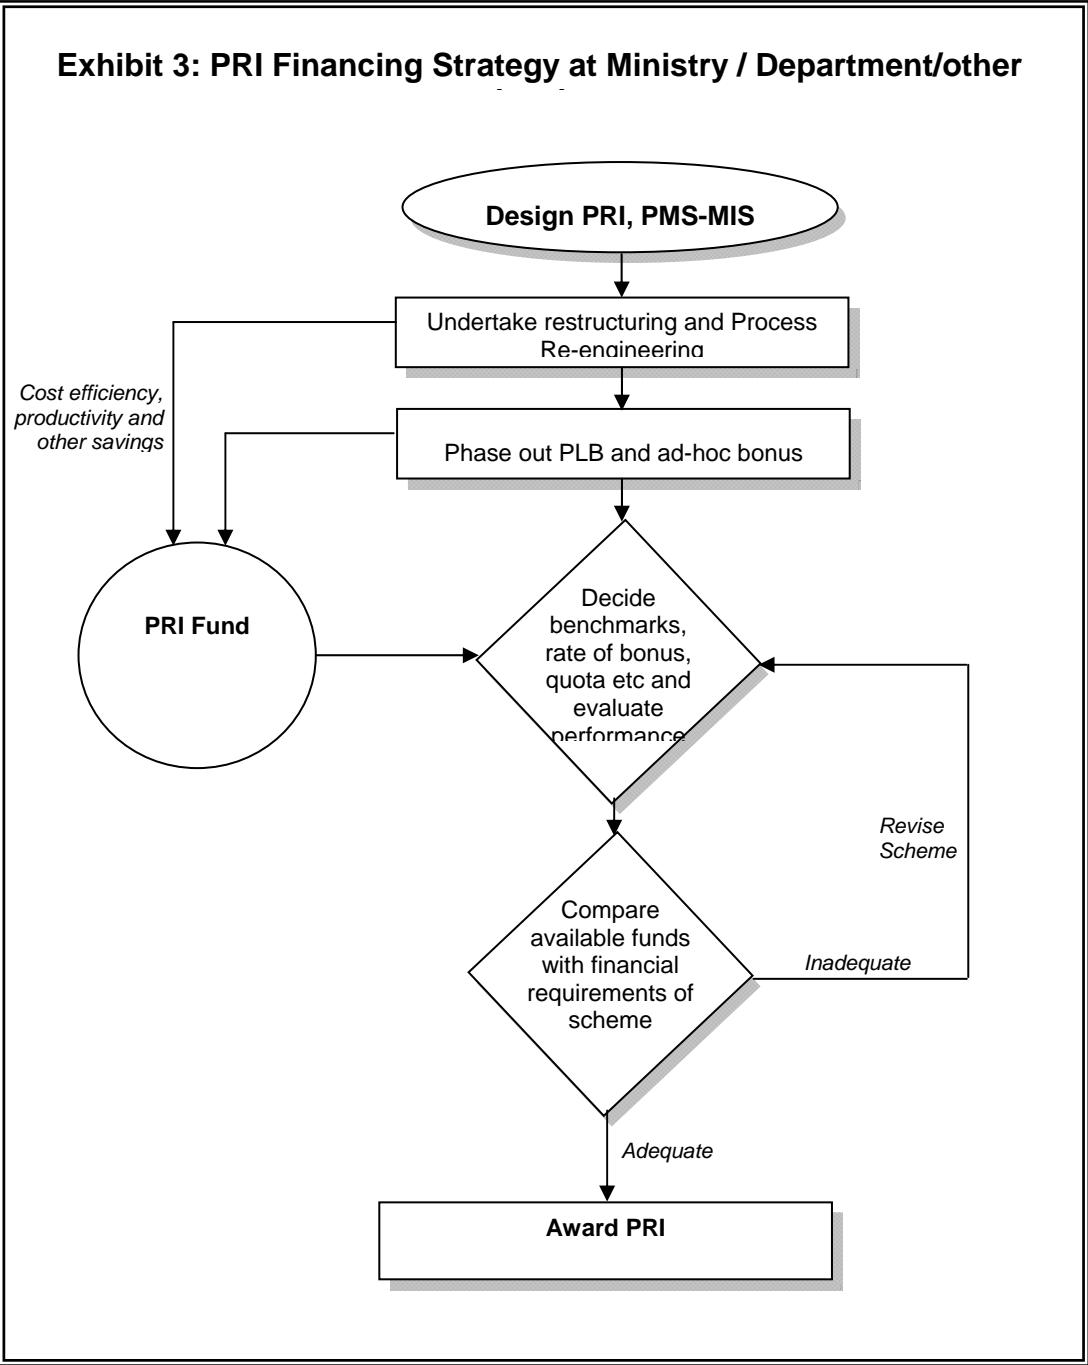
**Exhibit 3: PRI Financing Strategy at Ministry / Department/other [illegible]**

Design PRI, PMS-MIS

Undertake restructuring and Process Re-engineering

Cost efficiency, productivity and other savings

Phase out PLB and ad-hoc bonus

PRI Fund

Decide benchmarks, rate of bonus, quota etc and evaluate performance

Revise Scheme

Compare available funds with financial requirements of scheme

Inadequate

Adequate

Award PRI